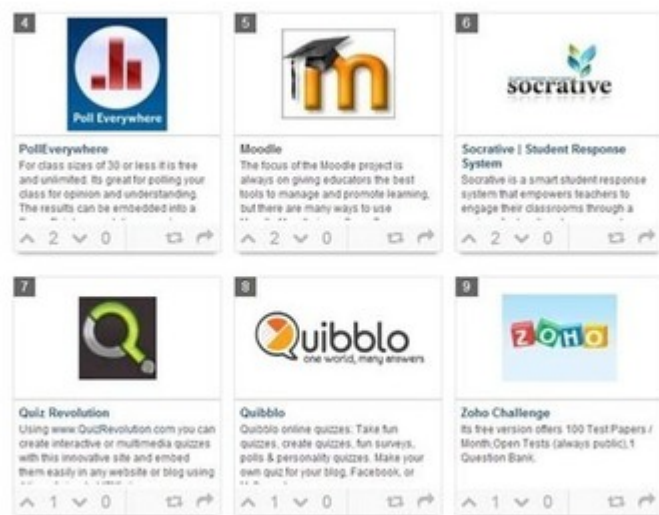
4

Poll Everywhere

PollEverywhere

For class sizes of 30 or less it is free and unlimited. Its great for polling your class for opinion and understanding. The results can be embedded into a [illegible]

2 0

5

m

Moodle

The focus of the Moodle project is always on giving educators the best tools to manage and promote learning, but there are many ways to use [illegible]

2 0

6

socrative

Socrative | Student Response System

Socrative is a smart student response system that empowers teachers to engage their classrooms through a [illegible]

2 0

7

Quiz Revolution

Using www.QuizRevolution.com you can create interactive or multimedia quizzes with this innovative site and embed them easily in any website or blog using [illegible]

1 0

8

Quibblo

one world, many answers

Quibblo

Quibblo online quizzes: Take fun quizzes, create quizzes, fun surveys, polls & personality quizzes. Make your own quiz for your blog, Facebook, or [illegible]

1 0

9

ZOHO

Zoho Challenge

Its free version offers 100 Test Papers / Month,Open Tests (always public),1 Question Bank.

1 0